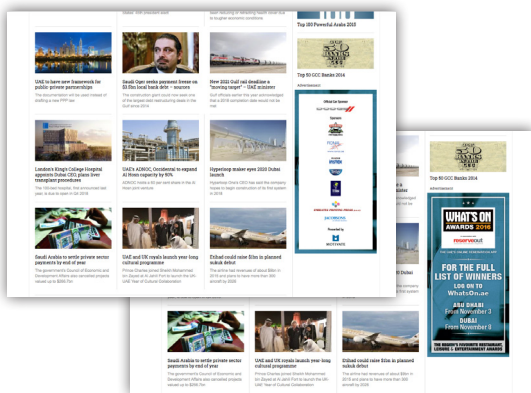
Top 100 Powerful Arabs 2015

UAE to have new framework for public-private partnerships

Saudi Oger seeks payment freeze on $3.5bn local bank debt – sources

New 2021 Gulf rail deadline a "moving target" – UAE minister

Top 50 GCC Banks 2014

Advertisement

London's King's College Hospital appoints Dubai CEO, plans liver transplant procedures

UAE's ADNOC, Occidental to expand Al Hosn capacity by 90%

Hyperloop maker eyes 2020 Dubai launch

Saudi Arabia to settle private sector payments by end of year

UAE and UK royals launch year-long cultural programme

Etihad could raise $3bn in planned sukuk debut

Top 50 GCC Banks 2014

Advertisement

WHAT'S ON AWARDS 2016

reservoutl

FOR THE FULL LIST OF WINNERS LOG ON TO WhatsOn.ae

ABU DHABI November 3

DUBAI November 8

Saudi Arabia to settle private sector payments by end of year

UAE and UK royals launch year-long cultural programme

Etihad could raise $3bn in planned sukuk debut